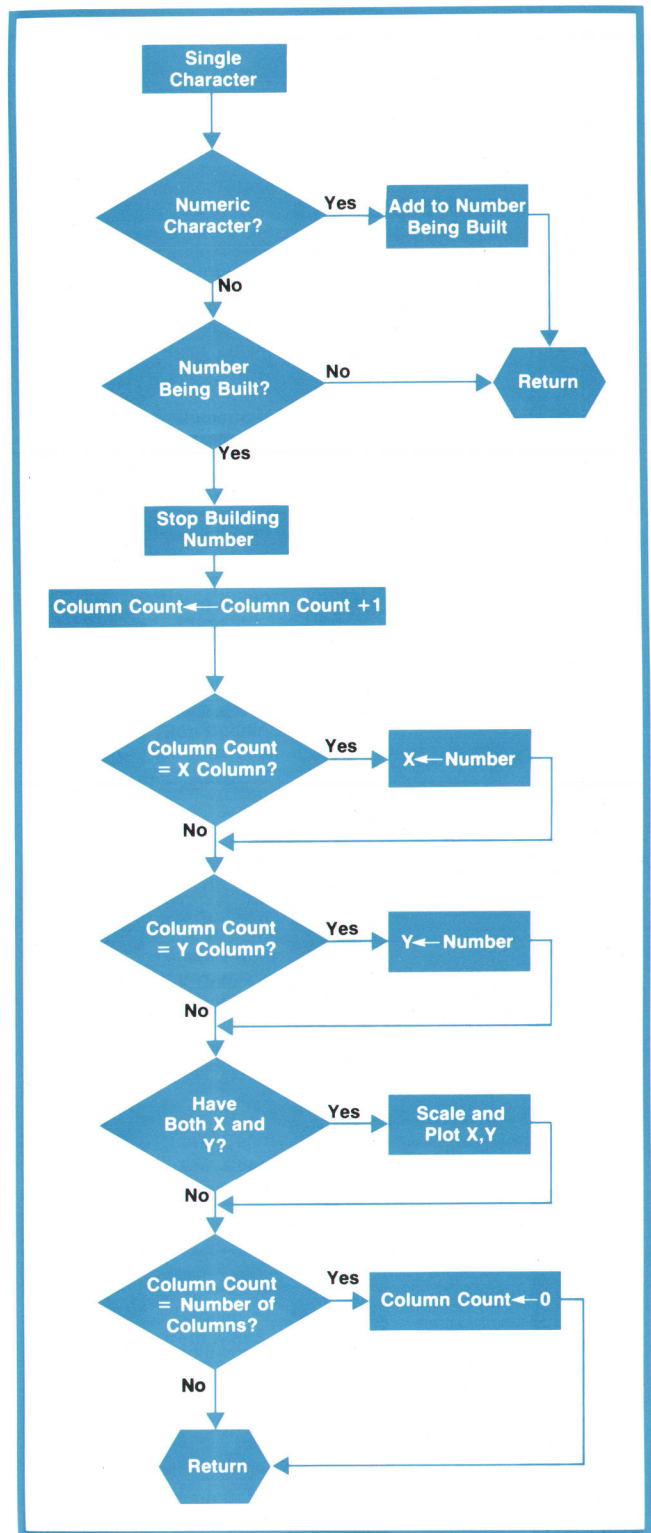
Single Character

Numeric Character?

Yes

Add to Number Being Built

No

Number Being Built?

No

Return

Yes

Stop Building Number

Column Count ← Column Count +1

Column Count = X Column?

Yes

X ← Number

No

Column Count = Y Column?

Yes

Y ← Number

No

Have Both X and Y?

Yes

Scale and Plot X,Y

No

Column Count = Number of Columns?

Yes

Column Count ← 0

No

Return